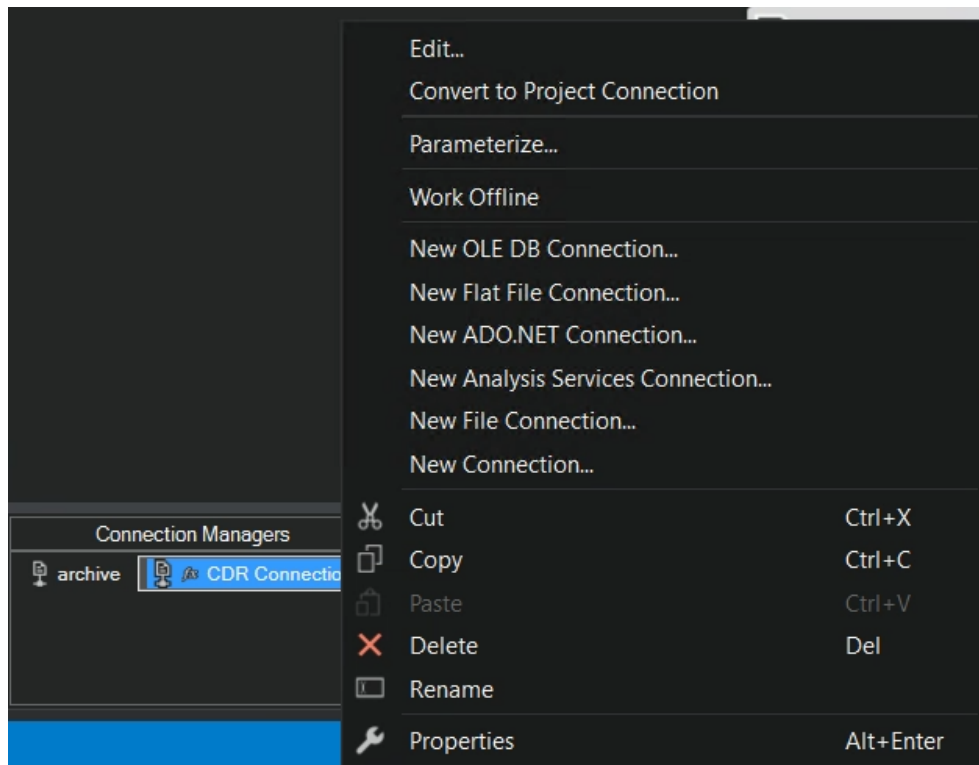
Edit...
Convert to Project Connection
Parameterize...
Work Offline
New OLE DB Connection...
New Flat File Connection...
New ADO.NET Connection...
New Analysis Services Connection...
New File Connection...
New Connection...

Connection Managers
archive
CDR Connectio

Cut Ctrl+X
Copy Ctrl+C
Paste Ctrl+V
Delete Del
Rename
Properties Alt+Enter